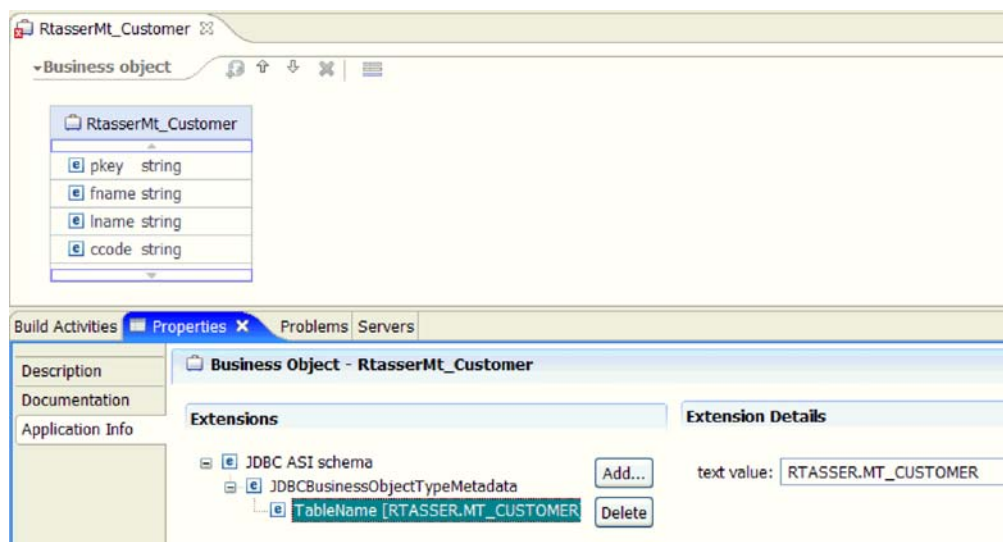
RtasserMt_Customer

Business object

RtasserMt_Customer

pkey string

fname string

lname string

ccode string

Build Activities

Properties

Problems

Servers

Description

Documentation

Application Info

Business Object - RtasserMt_Customer

Extensions

Extension Details

JDBC ASI schema

JDBCBusinessObjectTypeMetadata

TableName [RTASSER.MT_CUSTOMER

Add...

Delete

text value: RTASSER.MT_CUSTOMER